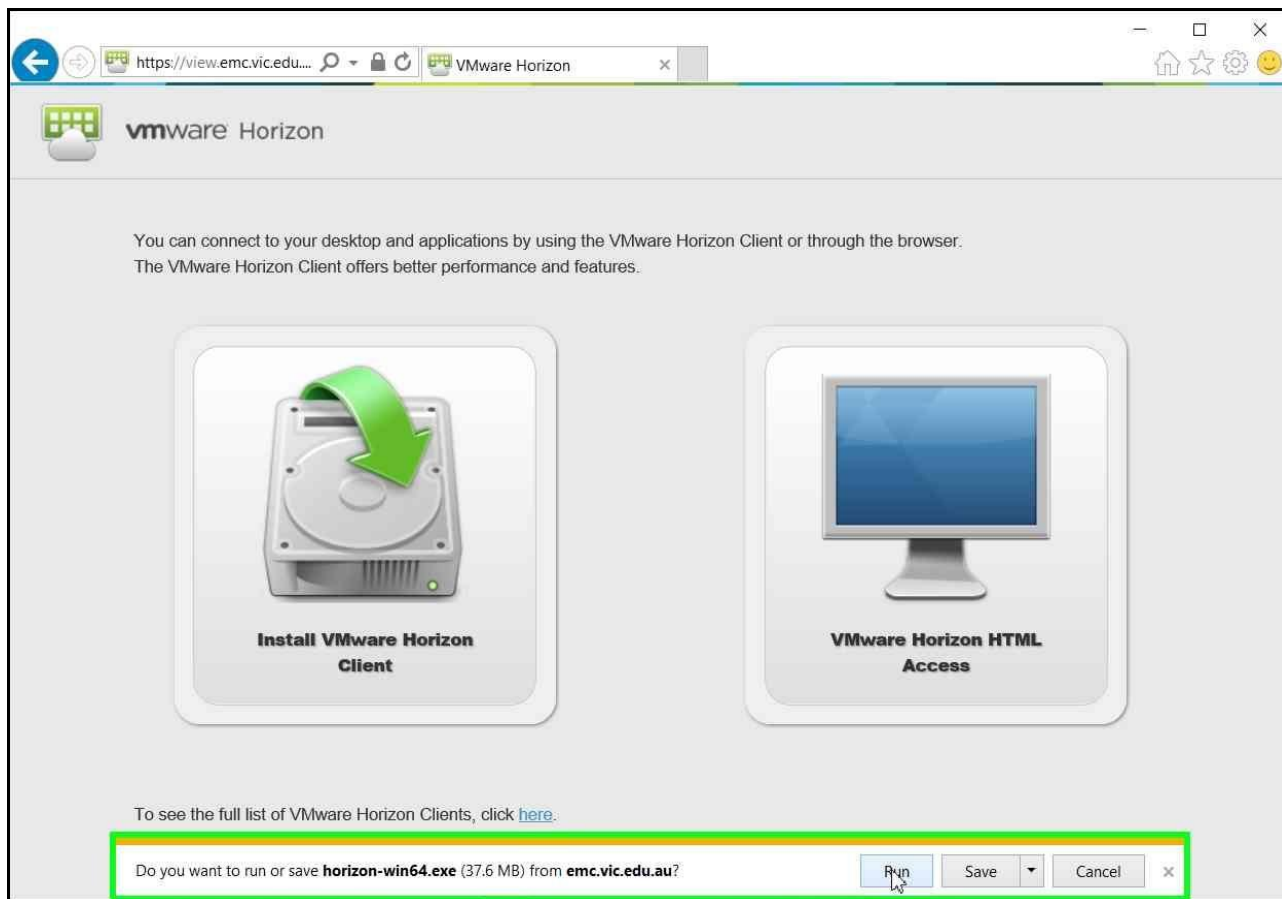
https://view.emc.vic.edu...

VMware Horizon

vmware Horizon

You can connect to your desktop and applications by using the VMware Horizon Client or through the browser.
The VMware Horizon Client offers better performance and features.

Install VMware Horizon Client

VMware Horizon HTML Access

To see the full list of VMware Horizon Clients, click here.

Do you want to run or save **horizon-win64.exe** (37.6 MB) from **emc.vic.edu.au**?

Run

Save

Cancel